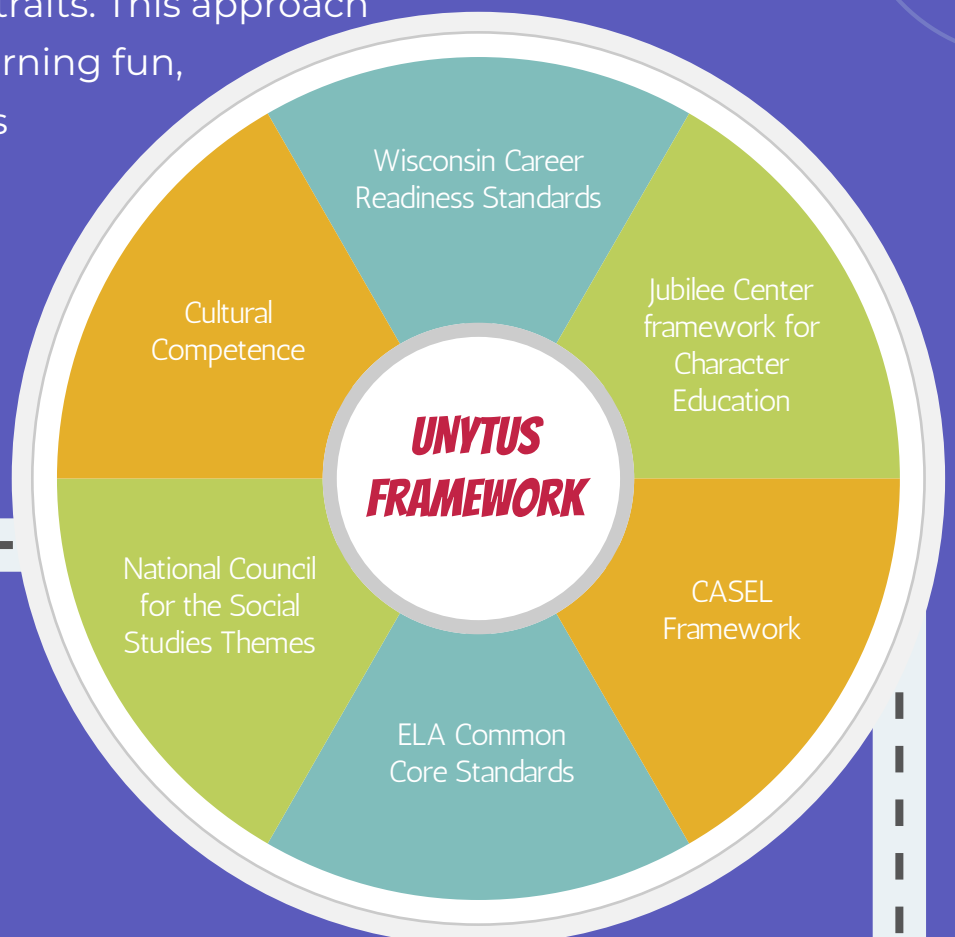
traits. This approach
rning fun,
s

Wisconsin Career Readiness Standards

Jubilee Center framework for Character Education

CASEL Framework

ELA Common Core Standards

National Council for the Social Studies Themes

Cultural Competence

UNYTUS FRAMEWORK